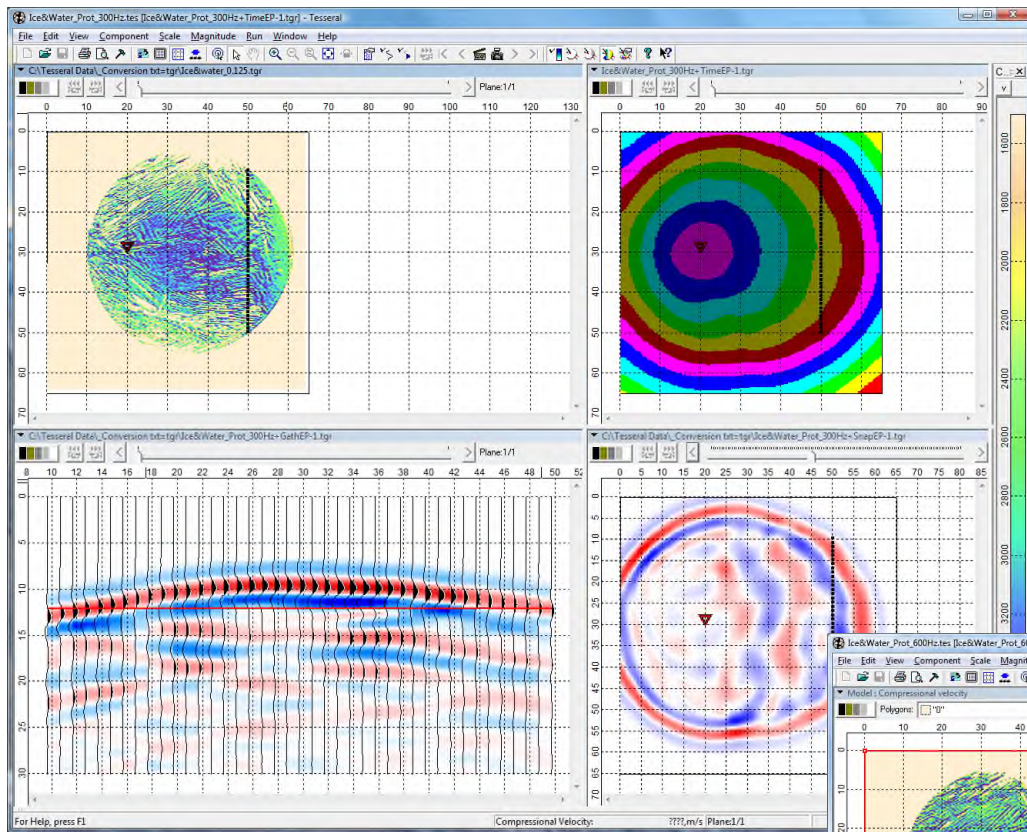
Ice&Water_Prot_300Hz.tes [Ice&Water_Prot_300Hz+TimeEP-1.tgr] - Tesseral

File Edit View Component Scale Magnitude Run Window Help

C:\Tesseral Data\_Conversion txt=tgr\Ice&water_0.125.tgr

Plane:1/1

0 10 20 30 40 50 60 70 80 90 100 110 120 130

0 10 20 30 40 50 60 70

Ice&Water_Prot_300Hz+TimeEP-1.tgr

0 10 20 30 40 50 60 70 80 90

0 10 20 30 40 50 60 70

C...

v

1600 1800 2000 2200 2400 2600 2800 3000 3200

C:\Tesseral Data\_Conversion txt=tgr\Ice&Water_Prot_300Hz+GathEP-1.tgr

Plane:1/1

8 10 12 14 16 18 20 22 24 26 28 30 32 34 36 38 40 42 44 46 48 50 52

5 10 15 20 25 30

C:\Tesseral Data\_Conversion txt=tgr\Ice&Water_Prot_300Hz+SnapEP-1.tgr

0 5 10 15 20 25 30 35 40 45 50 55 60 65 70 75 80 85

0 5 10 15 20 25 30 35 40 45 50 55 60 65 70

Ice&Water_Prot_600Hz.tes [Ice&Water_Prot_6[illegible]

File Edit View Component Scale Magnit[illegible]

Model : Compressional velocity

Polygons: "0"

0 10 20 30 40

0 10 20

For Help, press F1

Compressional Velocity:

????,m/s Plane:1/1